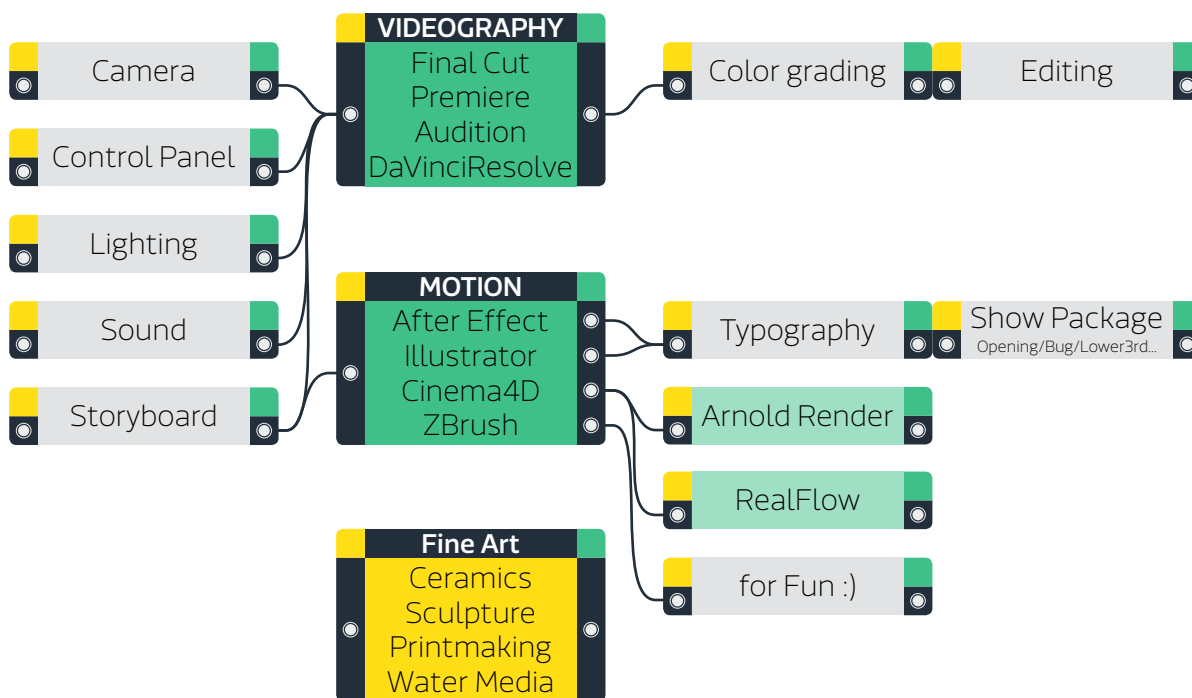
Camera

Control Panel

Lighting

Sound

Storyboard

VIDEOGRAPHY
Final Cut
Premiere
Audition
DaVinciResolve

Color grading

Editing

MOTION
After Effect
Illustrator
Cinema4D
ZBrush

Typography

Show Package
Opening/Bug/Lower3rd...

Arnold Render

RealFlow

for Fun :)

Fine Art
Ceramics
Sculpture
Printmaking
Water Media